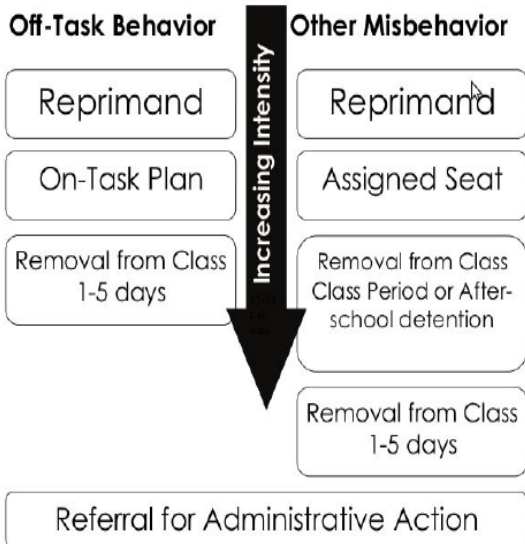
Off-Task Behavior

Reprimand

On-Task Plan

Removal from Class 1-5 days

Increasing Intensity

Other Misbehavior

Reprimand

Assigned Seat

Removal from Class Class Period or After-school detention

Removal from Class 1-5 days

Referral for Administrative Action